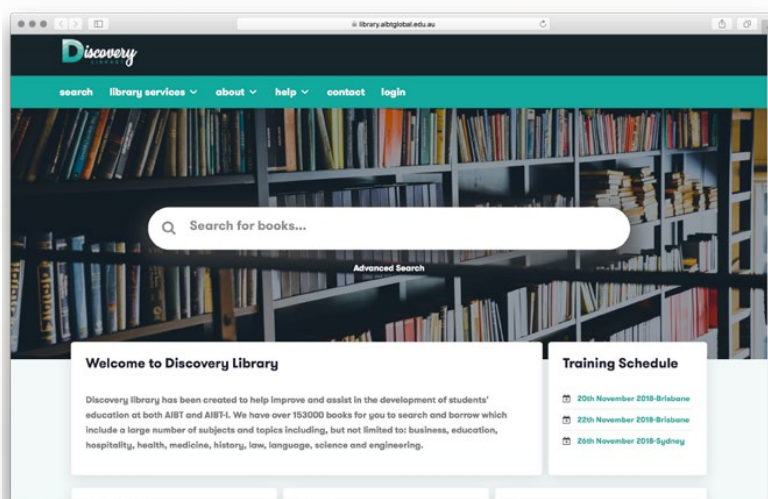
library.aibtglobal.edu.au

Discovery
LIBRARY

search library services about help contact login

Search for books...

Advanced Search

Welcome to Discovery Library

Discovery library has been created to help improve and assist in the development of students' education at both AIBT and AIBT-I. We have over 153000 books for you to search and borrow which include a large number of subjects and topics including, but not limited to: business, education, hospitality, health, medicine, history, law, language, science and engineering.

Training Schedule

20th November 2018-Brisbane

22nd November 2018-Brisbane

26th November 2018-Sydney